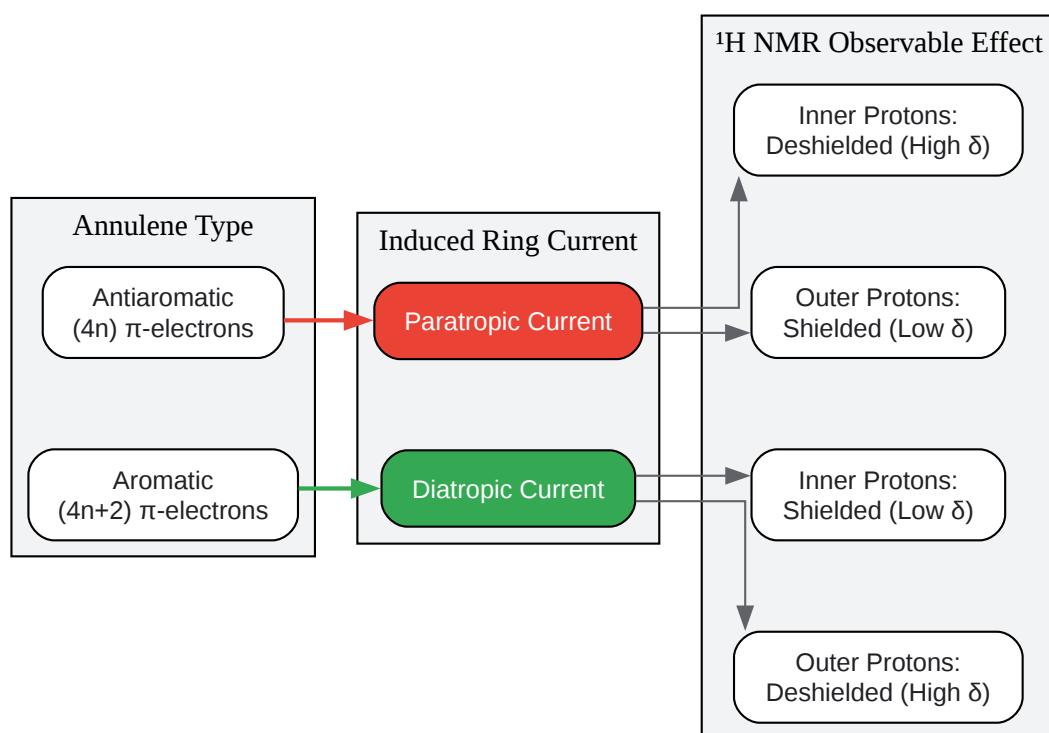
Annulene Type

Antiaromatic (4n) π-electrons

Aromatic (4n+2) π-electrons

Induced Ring Current

Paratropic Current

Diatropic Current

¹H NMR Observable Effect

Inner Protons: Deshielded (High δ)

Outer Protons: Shielded (Low δ)

Inner Protons: Shielded (Low δ)

Outer Protons: Deshielded (High δ)